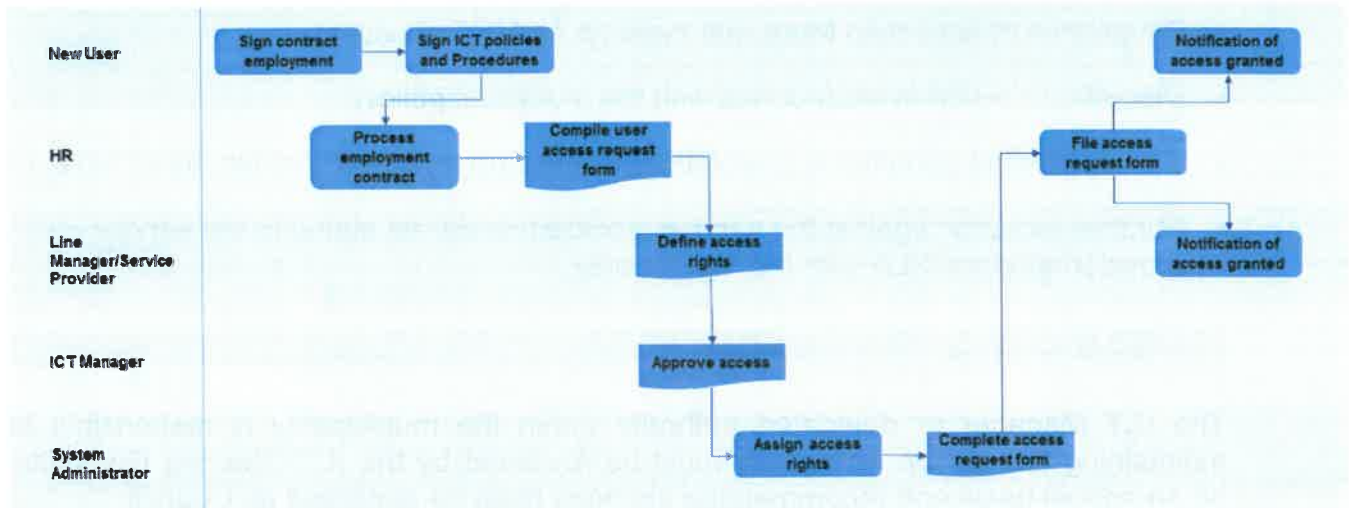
New User

Sign contract employment

Sign ICT policies and Procedures

Notification of access granted

HR

Process employment contract

Compile user access request form

File access request form

Line Manager/Service Provider

Define access rights

Notification of access granted

ICT Manager

Approve access

System Administrator

Assign access rights

Complete access request form